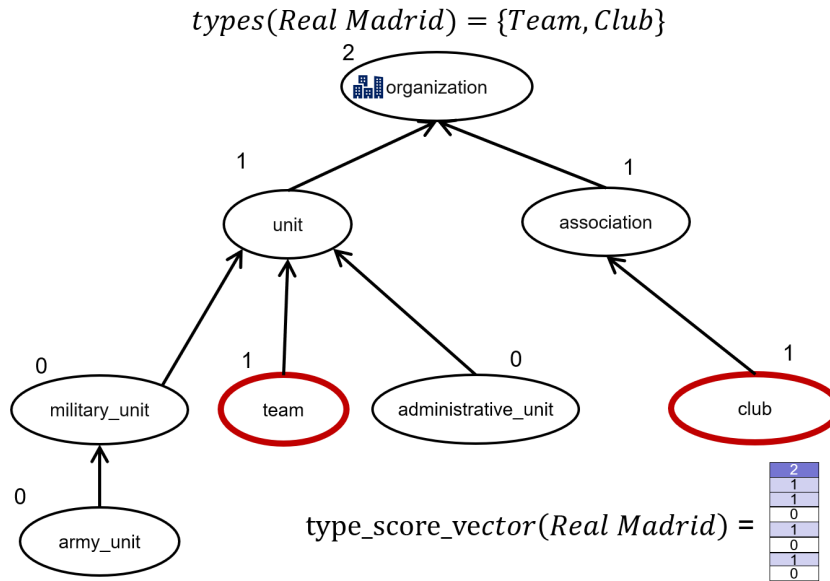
$types(Real\ Madrid) = \{Team, Club\}$

2
organization

1
unit

1
association

0
military_unit

1
team

0
administrative_unit

1
club

0
army_unit

$\text{type\_score\_vector}(Real\ Madrid) =$

| 2 |
|---|
| 1 |
| 1 |
| 0 |
| 1 |
| 0 |
| 0 |
| 1 |
| 0 |